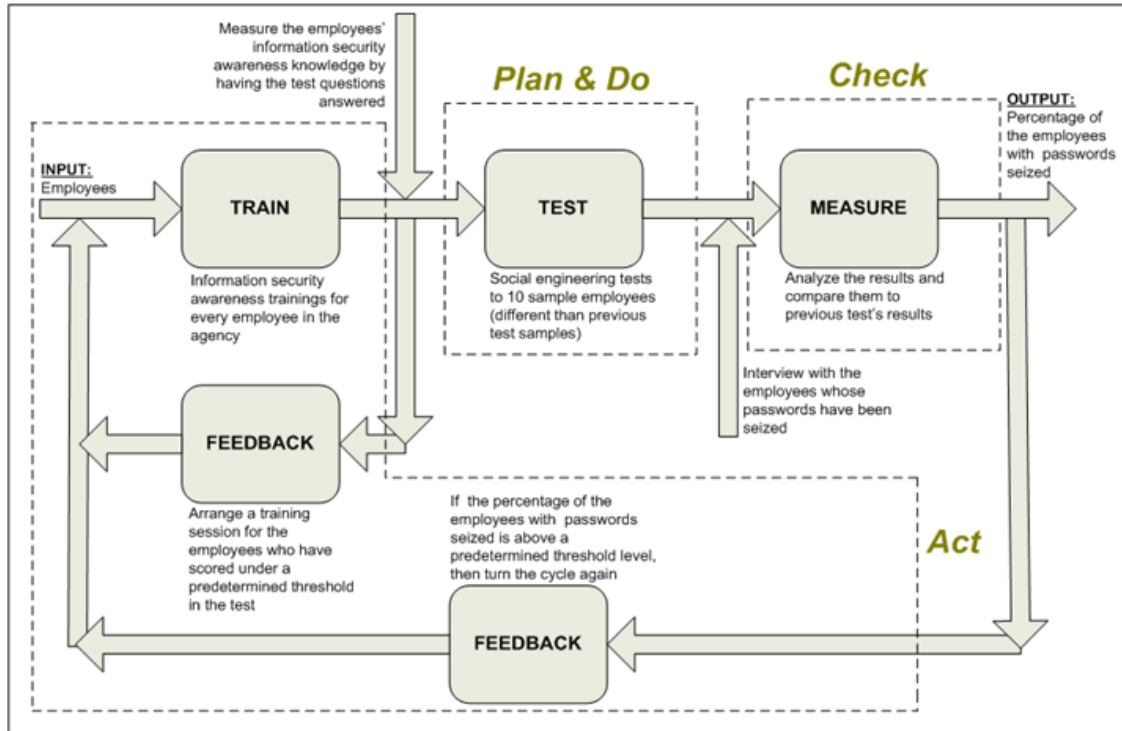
Measure the employees' information security awareness knowledge by having the test questions answered

Plan & Do

Check

OUTPUT:
Percentage of the employees with passwords seized

INPUT:
Employees

TRAIN

Information security awareness trainings for every employee in the agency

TEST

Social engineering tests to 10 sample employees (different than previous test samples)

MEASURE

Analyze the results and compare them to previous test's results

Interview with the employees whose passwords have been seized

FEEDBACK

Arrange a training session for the employees who have scored under a predetermined threshold in the test

If the percentage of the employees with passwords seized is above a predetermined threshold level, then turn the cycle again

Act

FEEDBACK